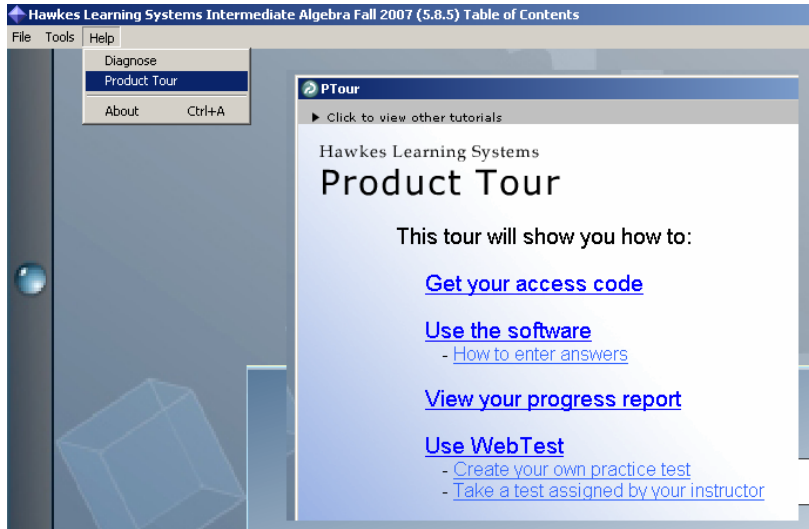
Hawkes Learning Systems Intermediate Algebra Fall 2007 (5.8.5) Table of Contents

File Tools Help

Diagnose
Product Tour
About Ctrl+A

PTour

▶ Click to view other tutorials

Hawkes Learning Systems
Product Tour

This tour will show you how to:

Get your access code

Use the software
- How to enter answers

View your progress report

Use WebTest
- Create your own practice test
- Take a test assigned by your instructor